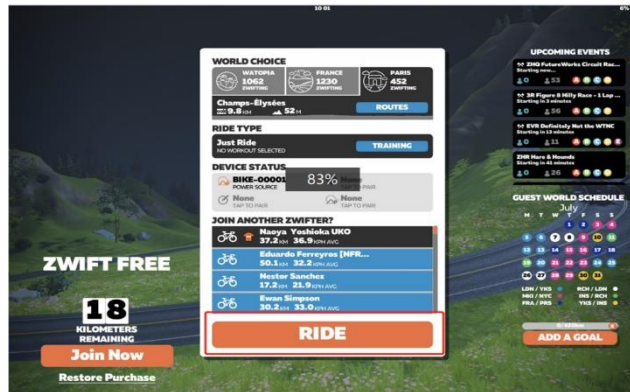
10:01

6%

WORLD CHOICE

WATOPIA 1062 ZWIFTING

FRANCE 1230 ZWIFTING

PARIS 452 ZWIFTING

Champs-Elysées

9.8 KM 52 M

ROUTES

RIDE TYPE

Just Ride

NO WORKOUT SELECTED

TRAINING

DEVICE STATUS

BIKE-00001

POWER SOURCE

83%

TAP TO PAIR

None

TAP TO PAIR

None

TAP TO PAIR

JOIN ANOTHER ZWIFTER?

Naoya Yoshioka UKO

37.2 KM 36.9 KPH AVG

Eduardo Ferreyros [NFR...

50.1 KM 32.2 KPH AVG

Nestor Sanches

17.2 KM 21.9 KPH AVG

Ewan Simpson

30.2 KM 33.0 KPH AVG

RIDE

UPCOMING EVENTS

ZHQ FutureWorks Circuit Rac...

Starting now

53

3R Figure 8 Hilly Race - 1 Lap ...

Starting in 3 minutes

56

EVR Definitely Not the WTNC

Starting in 13 minutes

11

ZHR Hare & Hounds

Starting in 41 minutes

26

GUEST WORLD SCHEDULE

July

M T W T F S S

1 2 3 4

5 6 7 8 9 10 11

12 13 14 15 16 17 18

19 20 21 22 23 24 25

26 27 28 29 30 31

LDN / YKS RCH / LDN

MKI / NYC INS / RCH

FRA / PRS YKS / INS

ADD A GOAL

ZWIFT FREE

18

KILOMETERS REMAINING

Join Now

Restore Purchase